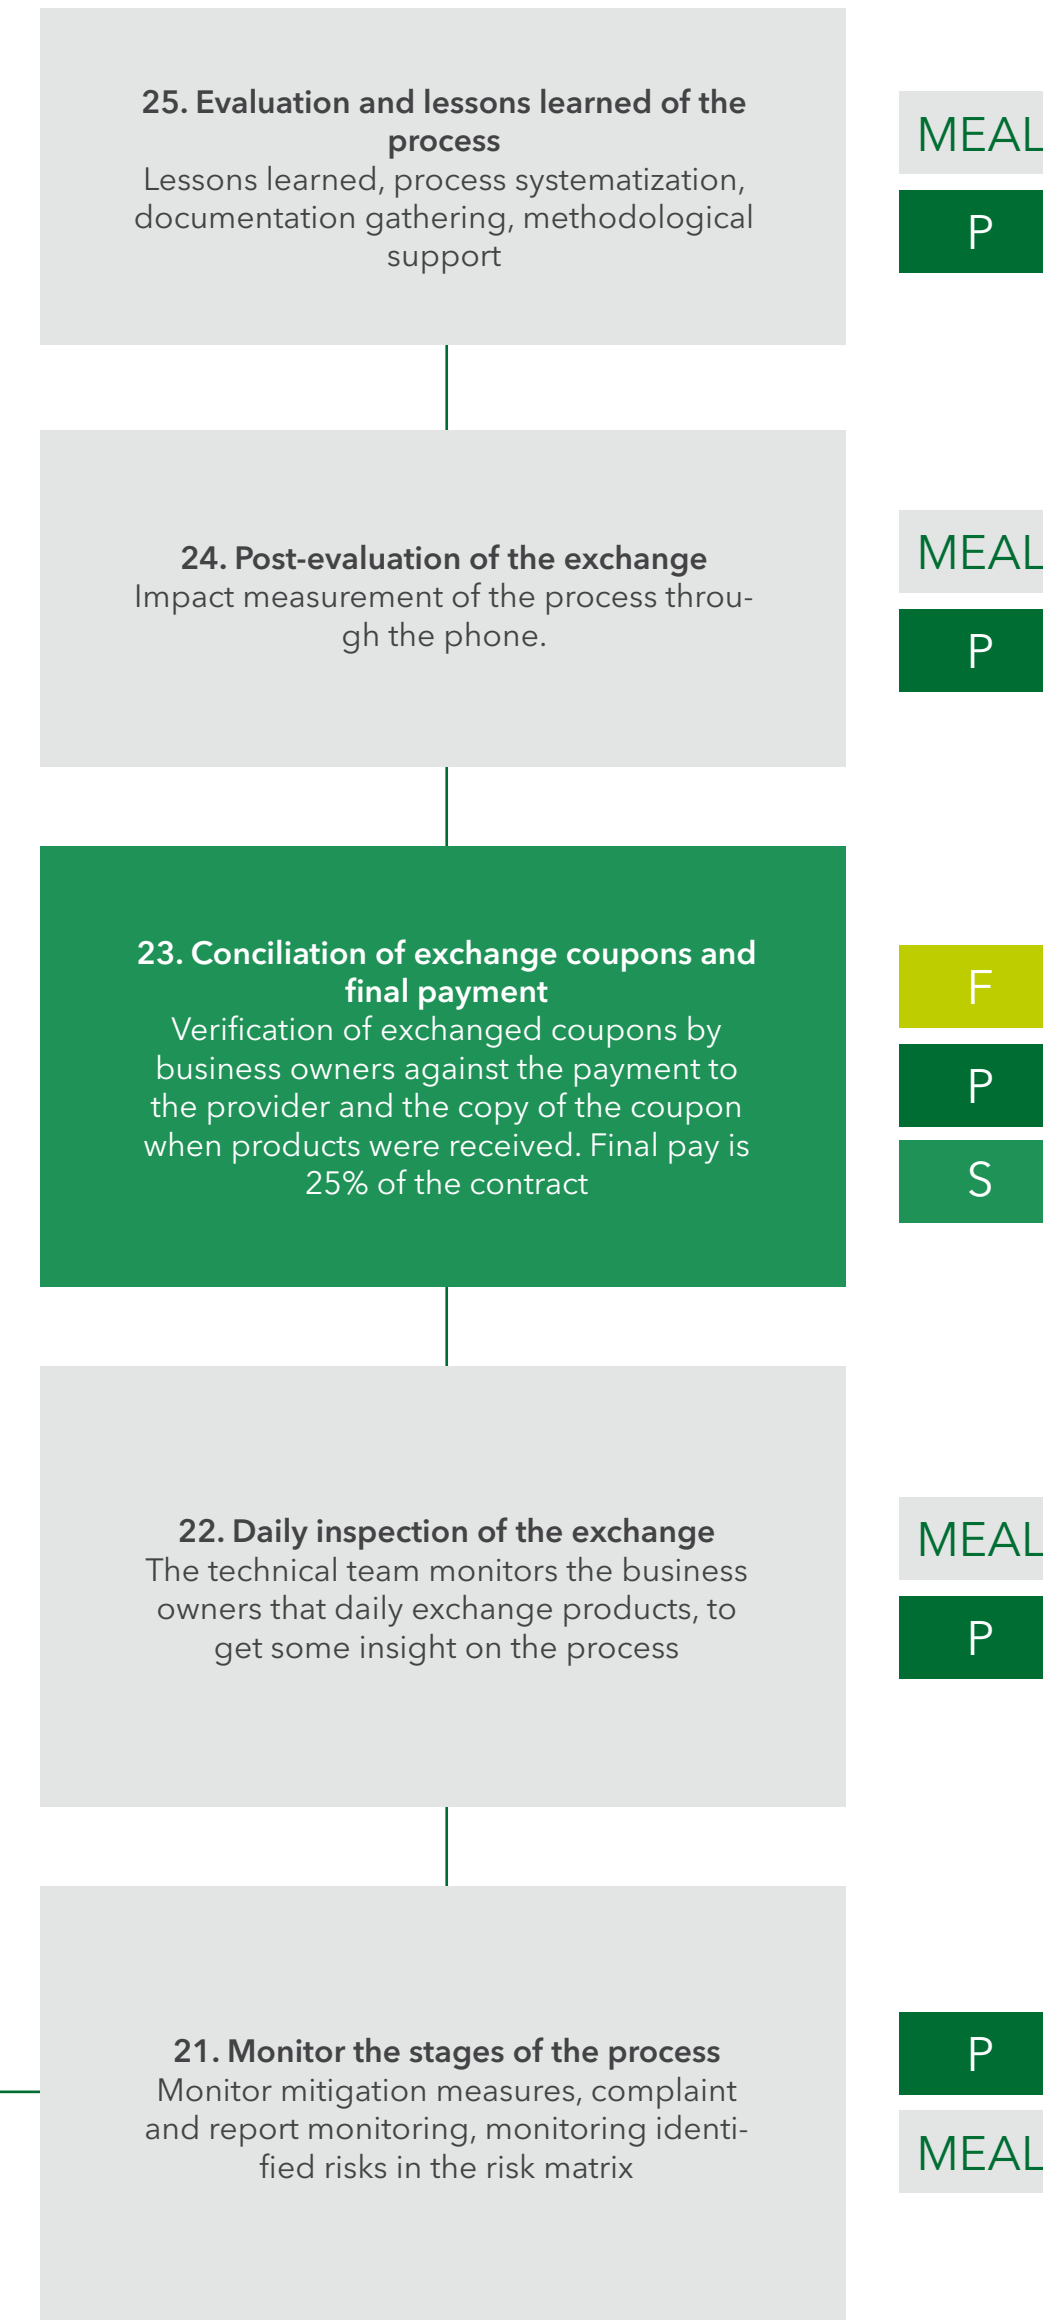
25. Evaluation and lessons learned of the process
Lessons learned, process systematization, documentation gathering, methodological support

MEAL

P

24. Post-evaluation of the exchange
Impact measurement of the process through the phone.

MEAL

P

23. Conciliation of exchange coupons and final payment
Verification of exchanged coupons by business owners against the payment to the provider and the copy of the coupon when products were received. Final pay is 25% of the contract

F

P

S

22. Daily inspection of the exchange
The technical team monitors the business owners that daily exchange products, to get some insight on the process

MEAL

P

21. Monitor the stages of the process
Monitor mitigation measures, complaint and report monitoring, monitoring identified risks in the risk matrix

P

MEAL